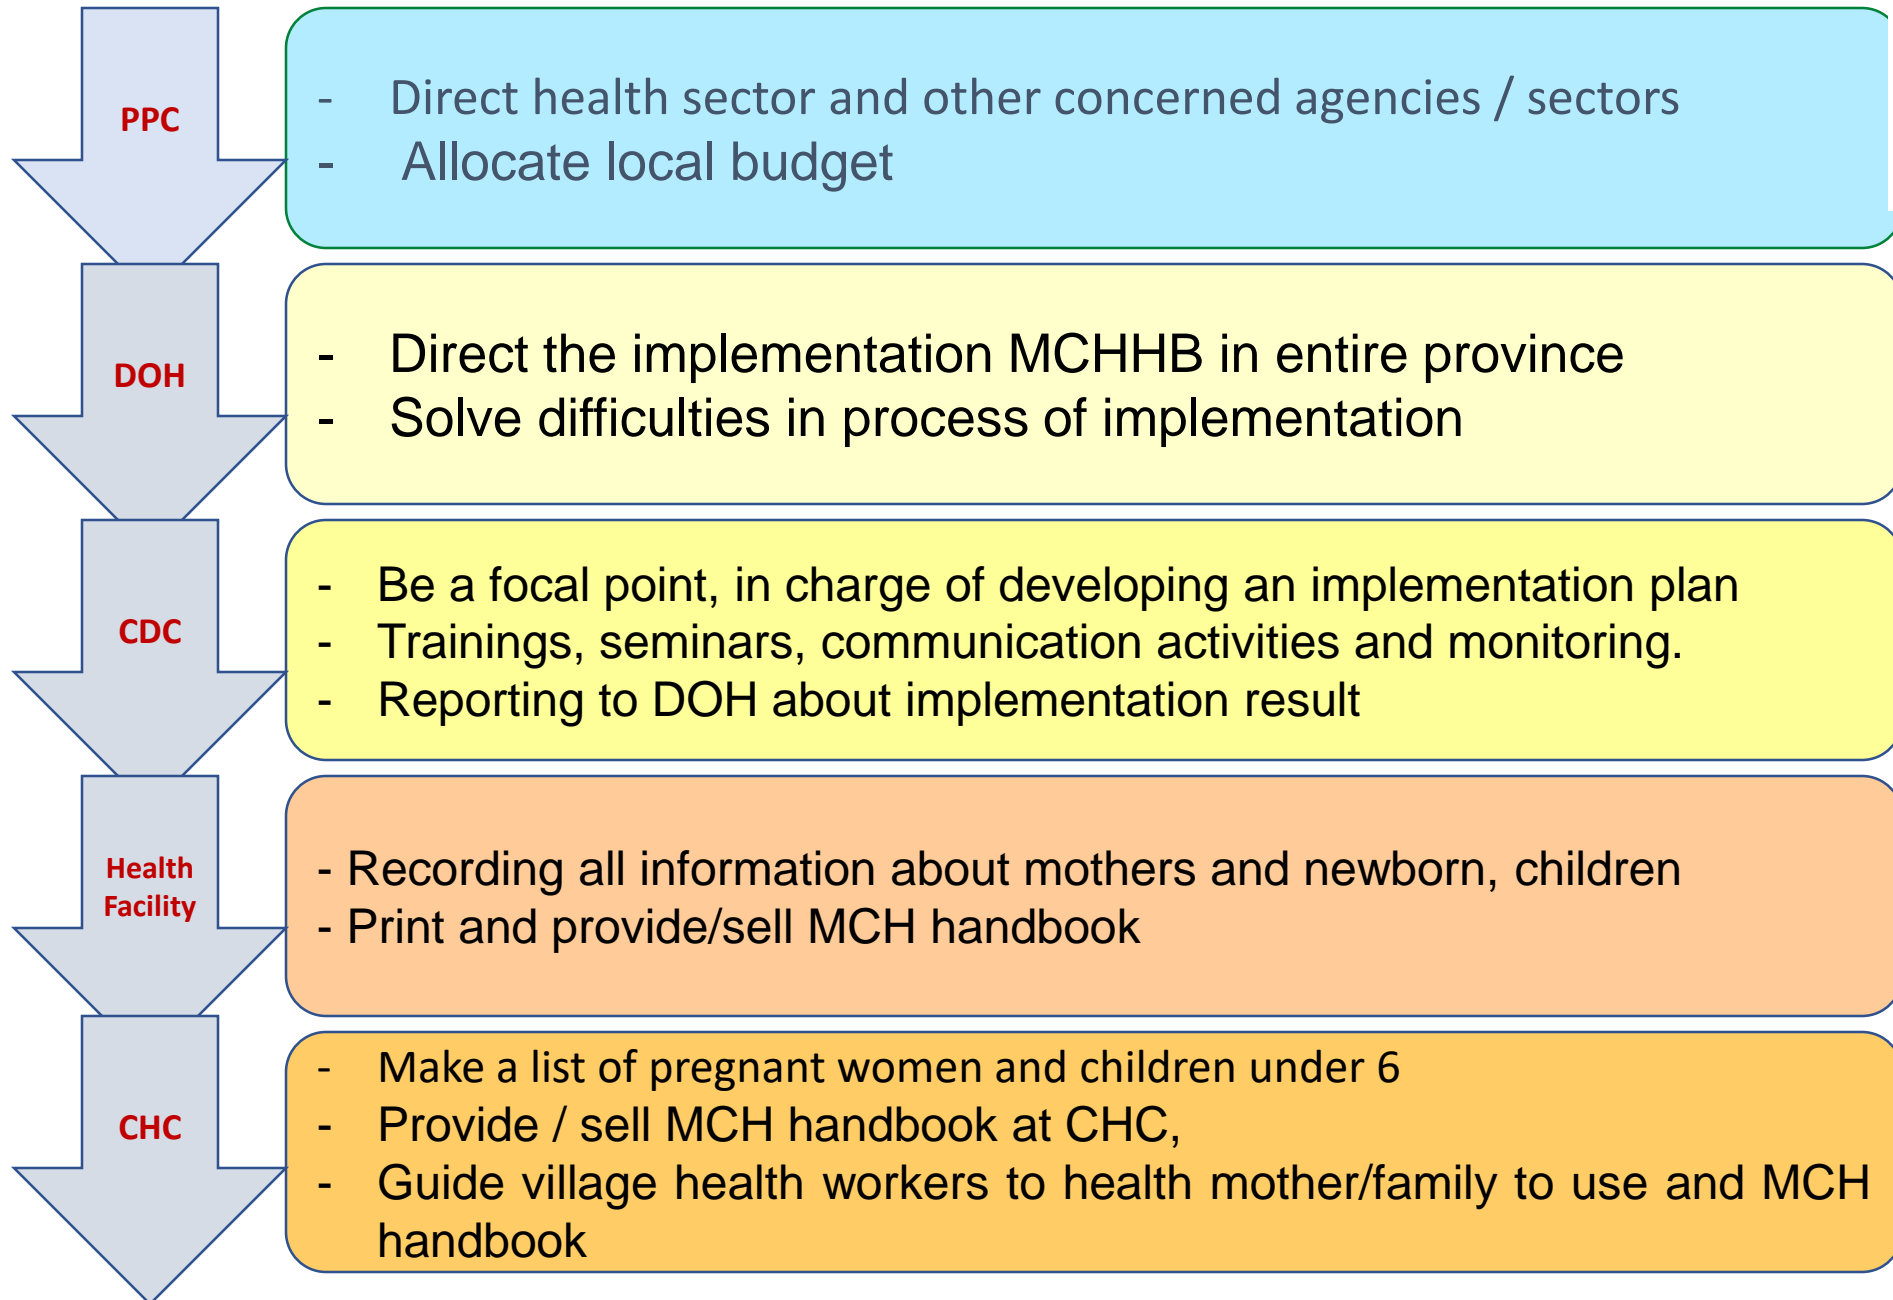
PPC

- Direct health sector and other concerned agencies / sectors
- Allocate local budget

DOH

- Direct the implementation MCHHB in entire province
- Solve difficulties in process of implementation

CDC

- Be a focal point, in charge of developing an implementation plan
- Trainings, seminars, communication activities and monitoring.
- Reporting to DOH about implementation result

Health Facility

- Recording all information about mothers and newborn, children
- Print and provide/sell MCH handbook

CHC

- Make a list of pregnant women and children under 6
- Provide / sell MCH handbook at CHC,
- Guide village health workers to health mother/family to use and MCH handbook